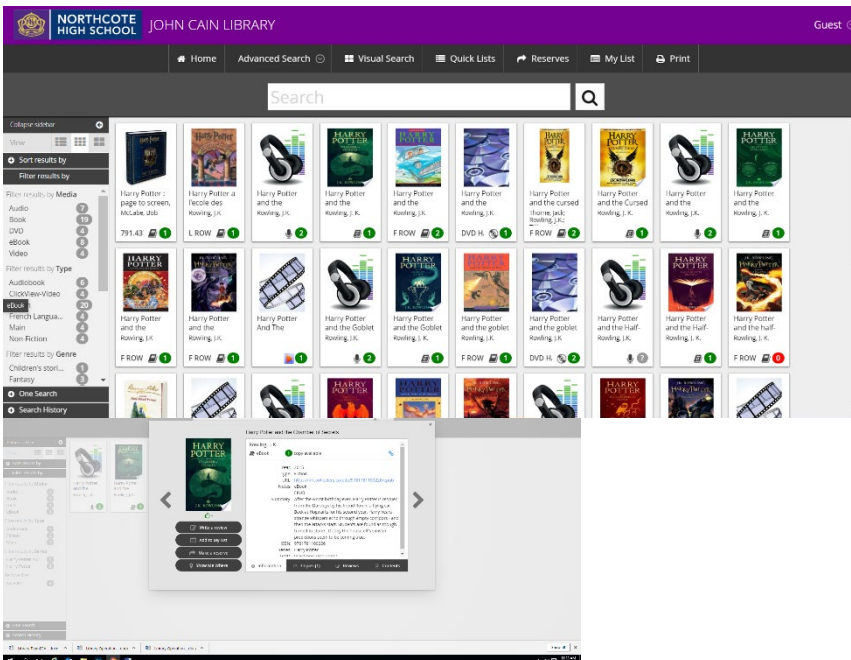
NORTHCOTE HIGH SCHOOL JOHN CAIN LIBRARY

Guest

Home | Advanced Search | Visual Search | Quick Lists | Reserves | My List | Print

Search

Collapse sidebar

View

Sort results by

Filter results by

Filter results by Media
Audio 7
Book 19
DVD 4
eBook 8
Video 4

Filter results by Type
Audiobook 6
ClickView-Video 4
eBook 20
French Langua... 4
Main 4
Non Fiction 4

Filter results by Genre
Children's stori... 3
Fantasy 3

One Search

Search History

Harry Potter : page to screen, McCabe, Bob
791.43 1

Harry Potter a l'ecole des Rowling, J.K.
L ROW 1

Harry Potter and the Rowling, J.K.
2

Harry Potter and the Rowling, J. K.
1

Harry Potter and the Rowling, J.K.
F ROW 2

Harry Potter and the Rowling, J. K.
DVD H. 1

Harry Potter and the cursed Thorne, Jack; Rowling, J.K.;
F ROW 2

Harry Potter and the Cursed Rowling, J. K.
1

Harry Potter and the Rowling, J. K.
2

Harry Potter and the Rowling, J. K.
1

Harry Potter and the Rowling, J.K.
F ROW 1

Harry Potter and the Rowling, J.K.
F ROW 1

Harry Potter And The
1

Harry Potter and the Goblet Rowling, J.K.
2

Harry Potter and the Goblet Rowling, J.K.
1

Harry Potter and the goblet Rowling, J.K.
F ROW 1

Harry Potter and the goblet Rowling, J.K.
DVD H. 2

Harry Potter and the Half- Rowling, J.K.
?

Harry Potter and the Half- Rowling, J. K.
1

Harry Potter and the half- Rowling, J.K.
F ROW 0

Harry Potter and the Chamber of Secrets

Rowling, J. K.
eBook
1 copy available

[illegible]

Write a review
Add to my list
Make a reserve
Show in eBook

Information | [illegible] | Reviews | Contents